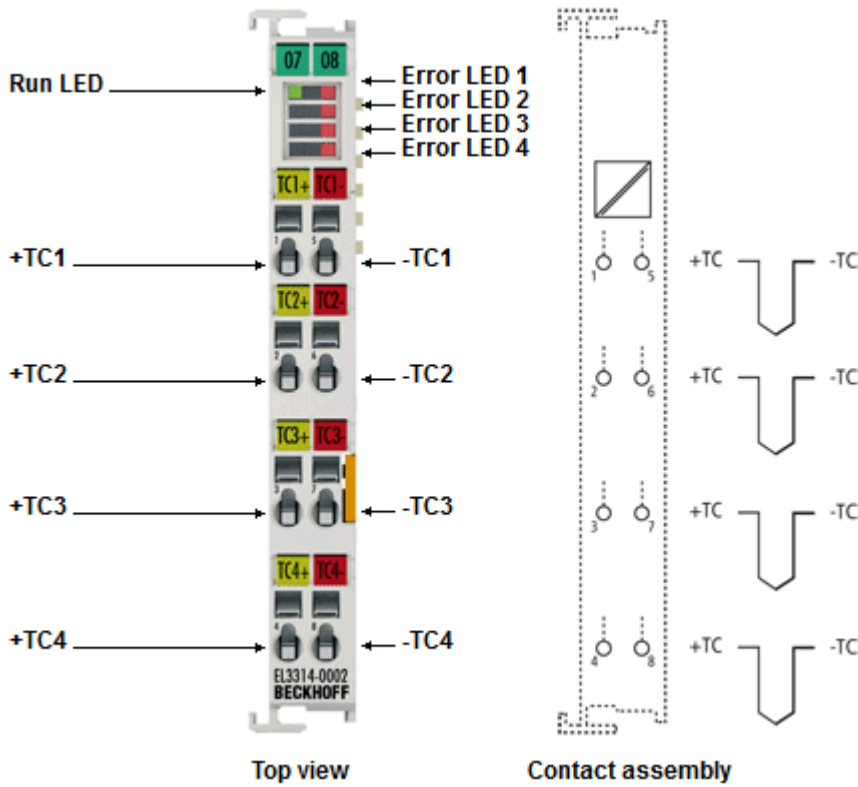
07 08

Run LED

Error LED 1
Error LED 2
Error LED 3
Error LED 4

TC1+ TC1-

1 5

+TC1
-TC1

TC2+ TC2-

2 6

+TC2
-TC2

TC3+ TC3-

3 7

+TC3
-TC3

TC4+ TC4-

4 8

+TC4
-TC4

EL3314-0002
BECKHOFF

1 5 +TC -TC
2 6 +TC -TC
3 7 +TC -TC
4 8 +TC -TC

Top view

Contact assembly